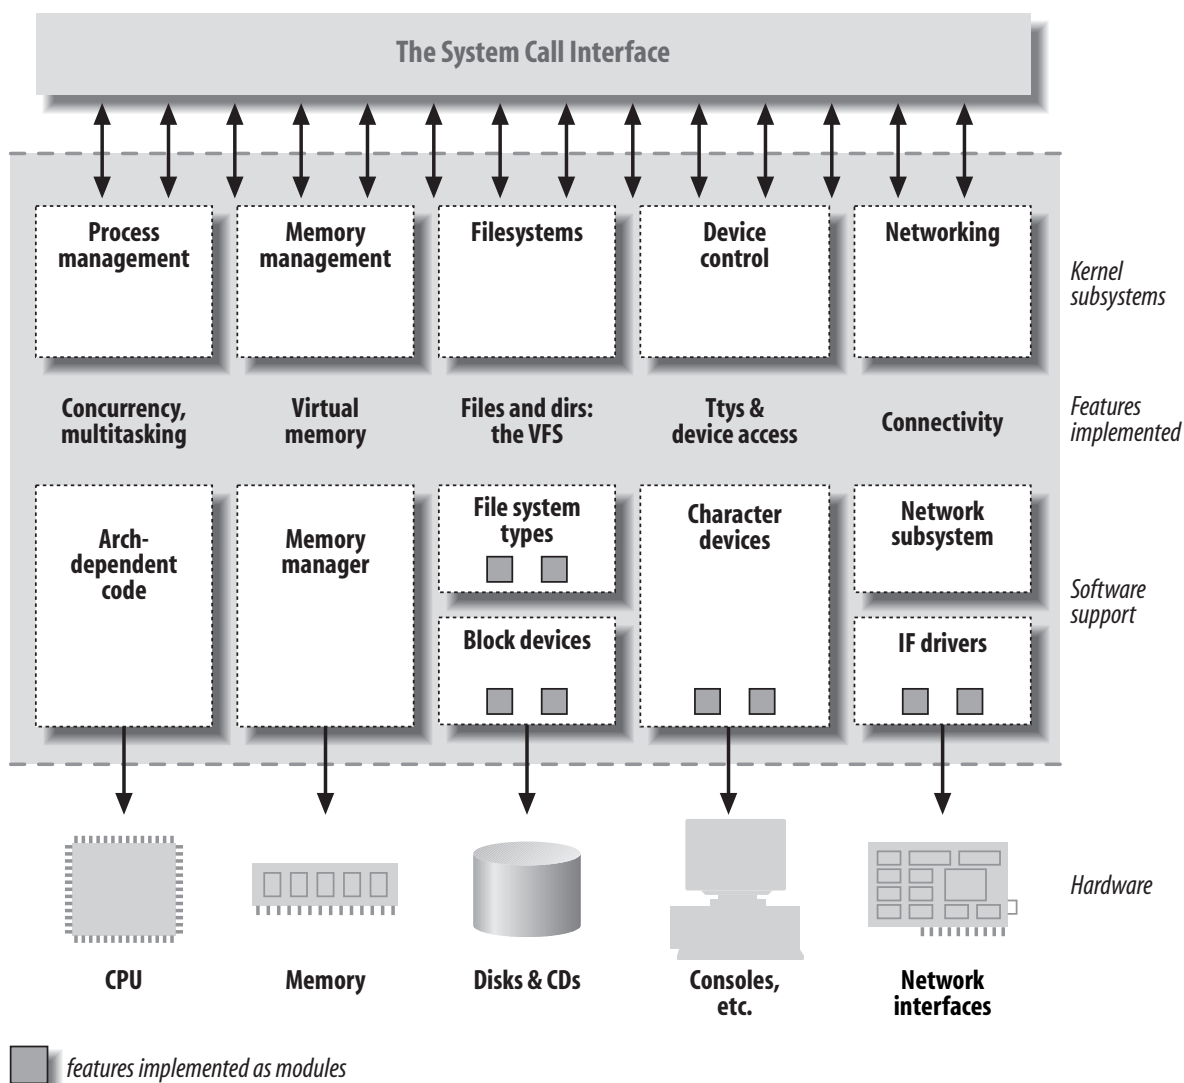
The System Call Interface

Process management

Memory management

Filesystems

Device control

Networking

Kernel subsystems

Concurrency, multitasking

Virtual memory

Files and dirs: the VFS

Ttys & device access

Connectivity

Features implemented

Arch-dependent code

Memory manager

File system types

Block devices

Character devices

Network subsystem

IF drivers

Software support

Hardware

CPU

Memory

Disks & CDs

Consoles, etc.

Network interfaces

features implemented as modules